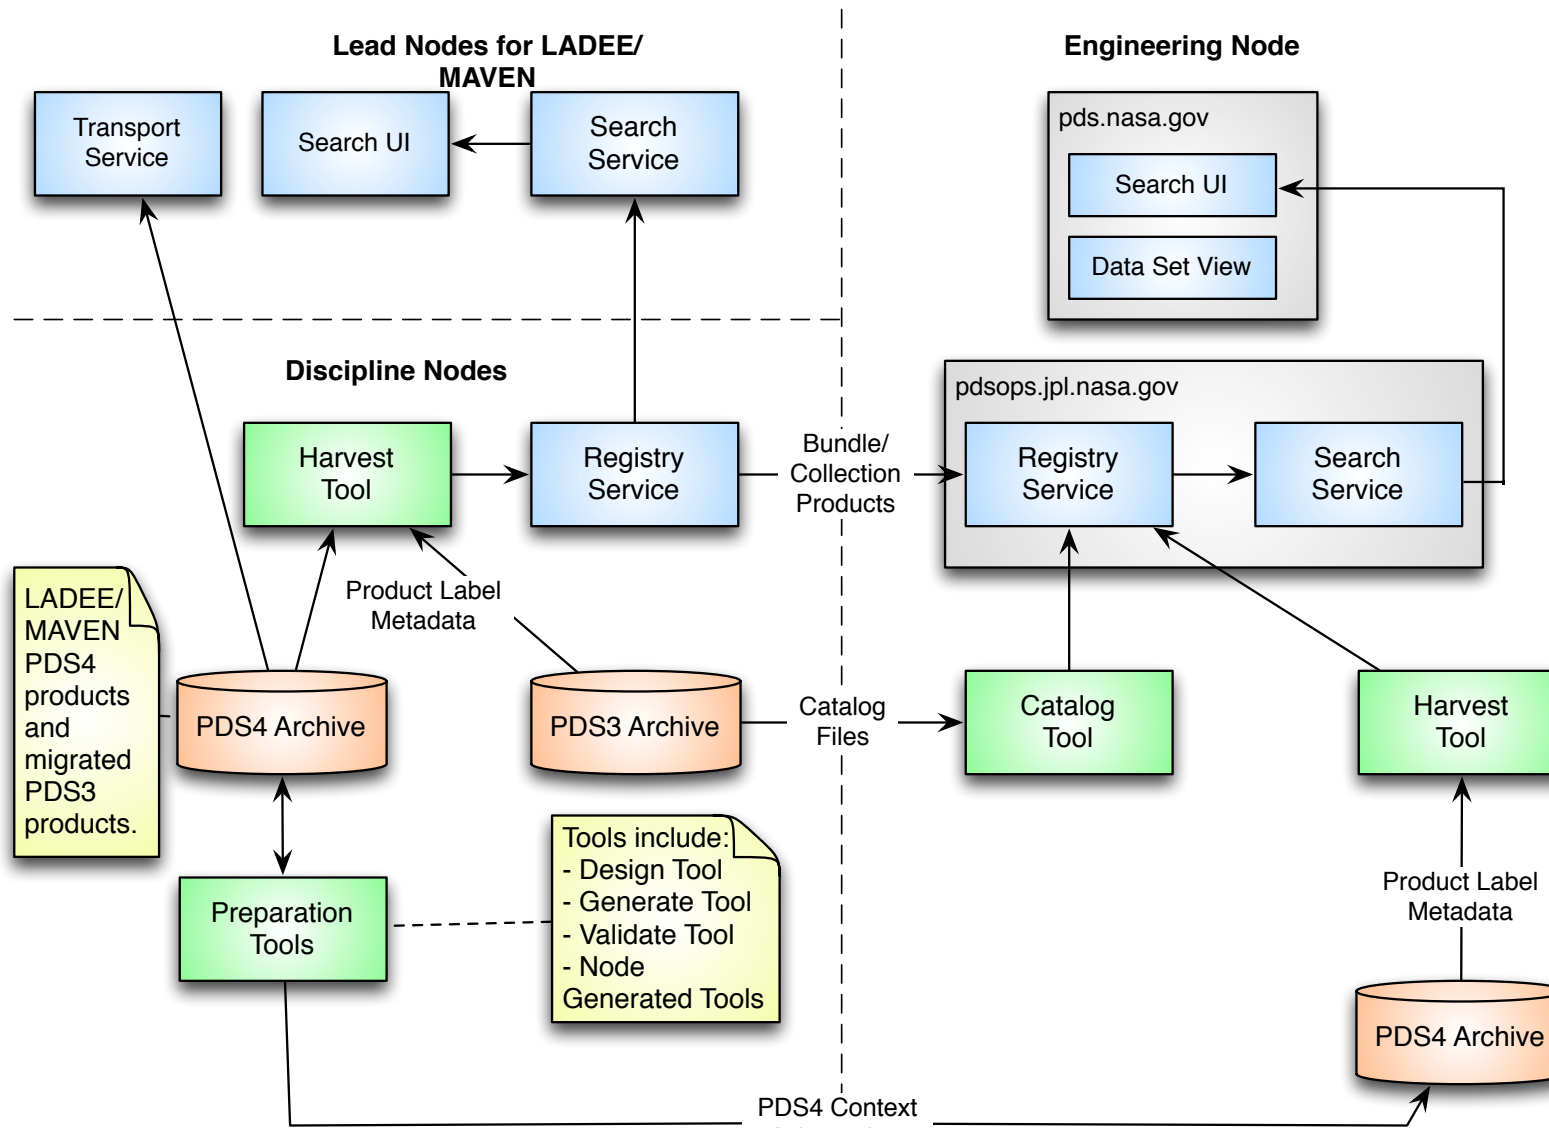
Lead Nodes for LADEE/ MAVEN

Engineering Node

Transport Service

Search UI

Search Service

pds.nasa.gov

Search UI

Data Set View

Discipline Nodes

pdsops.jpl.nasa.gov

Harvest Tool

Registry Service

Bundle/ Collection Products

Registry Service

Search Service

LADEE/ MAVEN PDS4 products and migrated PDS3 products.

Product Label Metadata

PDS4 Archive

PDS3 Archive

Catalog Files

Catalog Tool

Harvest Tool

Preparation Tools

Tools include:
- Design Tool
- Generate Tool
- Validate Tool
- Node Generated Tools

Product Label Metadata

PDS4 Archive

PDS4 Context